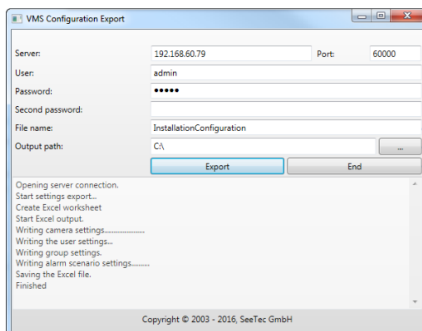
VMS Configuration Export

Server: 192.168.60.79 Port: 60000
User: admin
Password: •••••
Second password:
File name: InstallationConfiguration
Output path: C:\ ...

Export End

Opening server connection.
Start settings export...
Create Excel worksheet
Start Excel output.
Writing camera settings...................
Writing the user settings...
Writing group settings.
Writing alarm scenario settings........
Saving the Excel file.
Finished

Copyright © 2003 - 2016, SeeTec GmbH